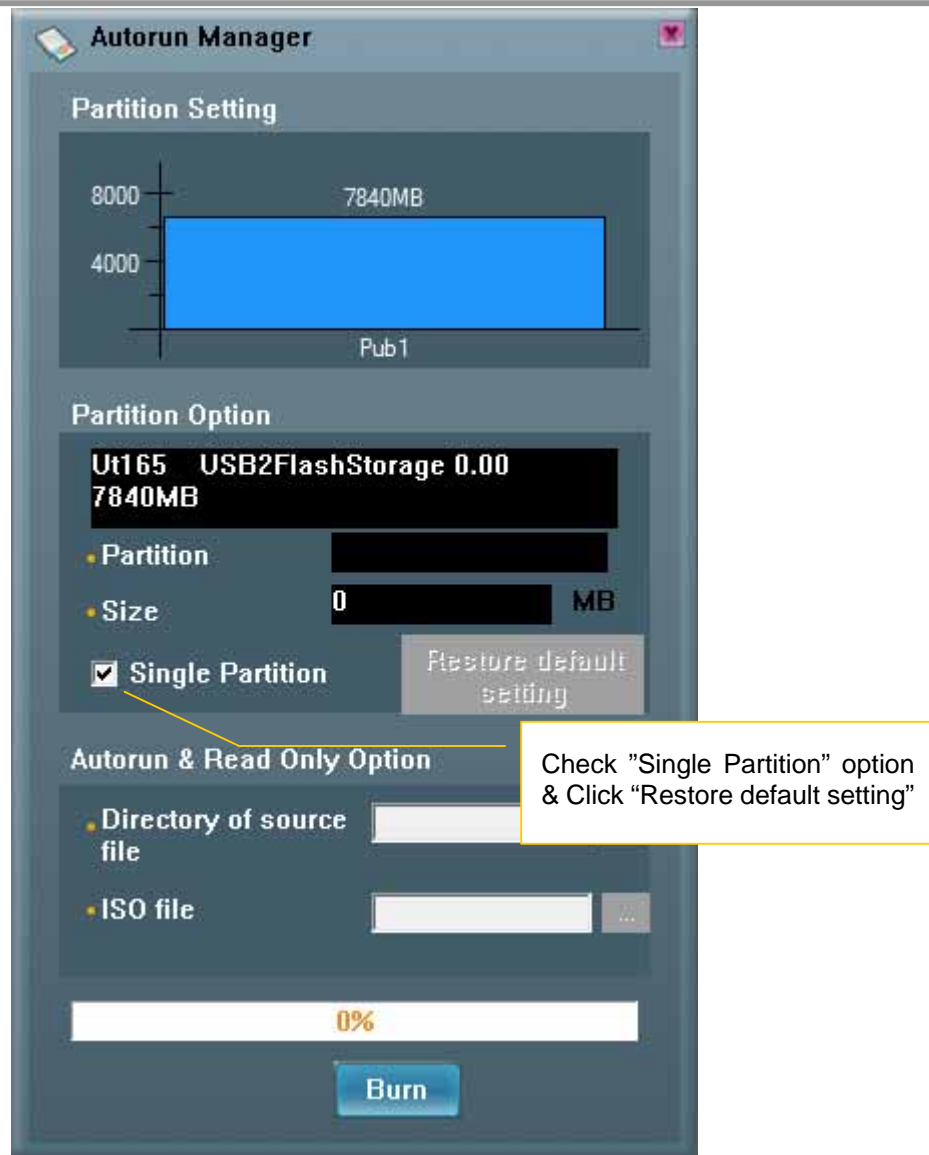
Autorun Manager

Partition Setting

8000

4000

7840MB

Pub1

Partition Option

Ut165 USB2FlashStorage 0.00 7840MB

Partition

Size

0

MB

Single Partition

Restore default setting

Autorun & Read Only Option

Check "Single Partition" option & Click "Restore default setting"

Directory of source file

ISO file

...

0%

Burn